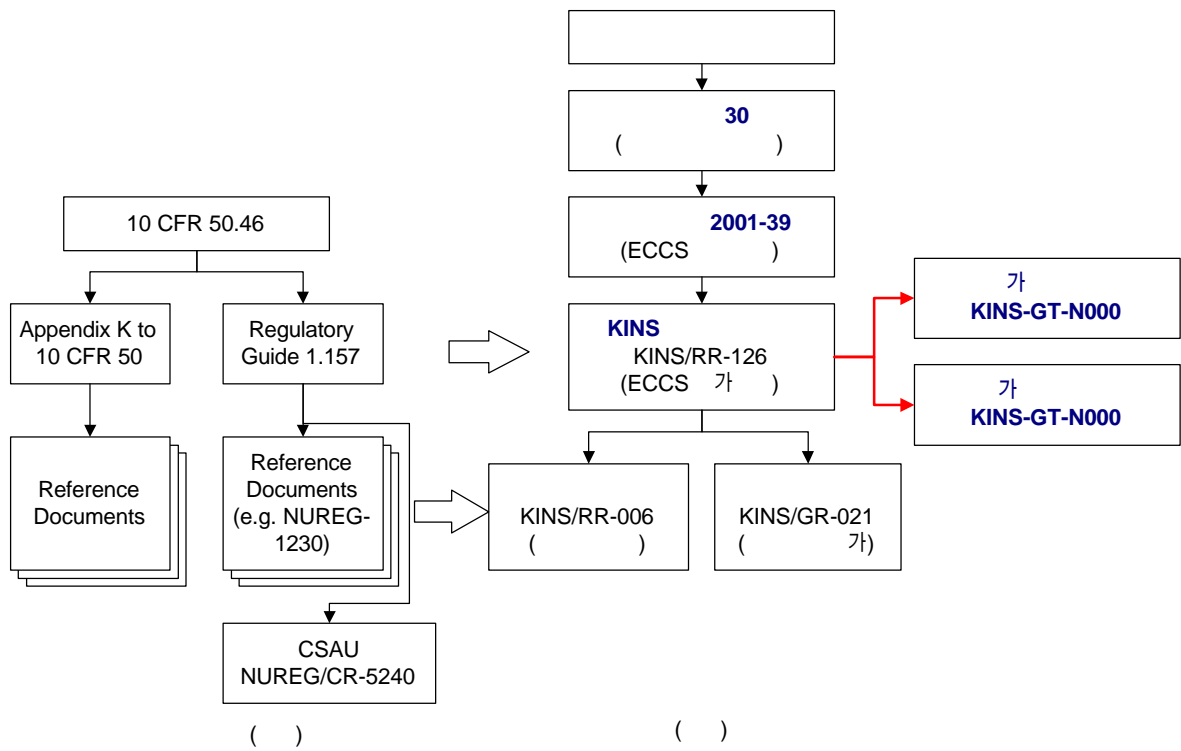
10 CFR 50.46

Appendix K to 10 CFR 50

Regulatory Guide 1.157

Reference Documents

Reference Documents (e.g. NUREG-1230)

CSAU NUREG/CR-5240

( )

30
( )

2001-39
(ECCS )

KINS
KINS/RR-126
(ECCS 가 )

가
KINS-GT-N000

가
KINS-GT-N000

KINS/RR-006
( )

KINS/GR-021
( 가)

( )